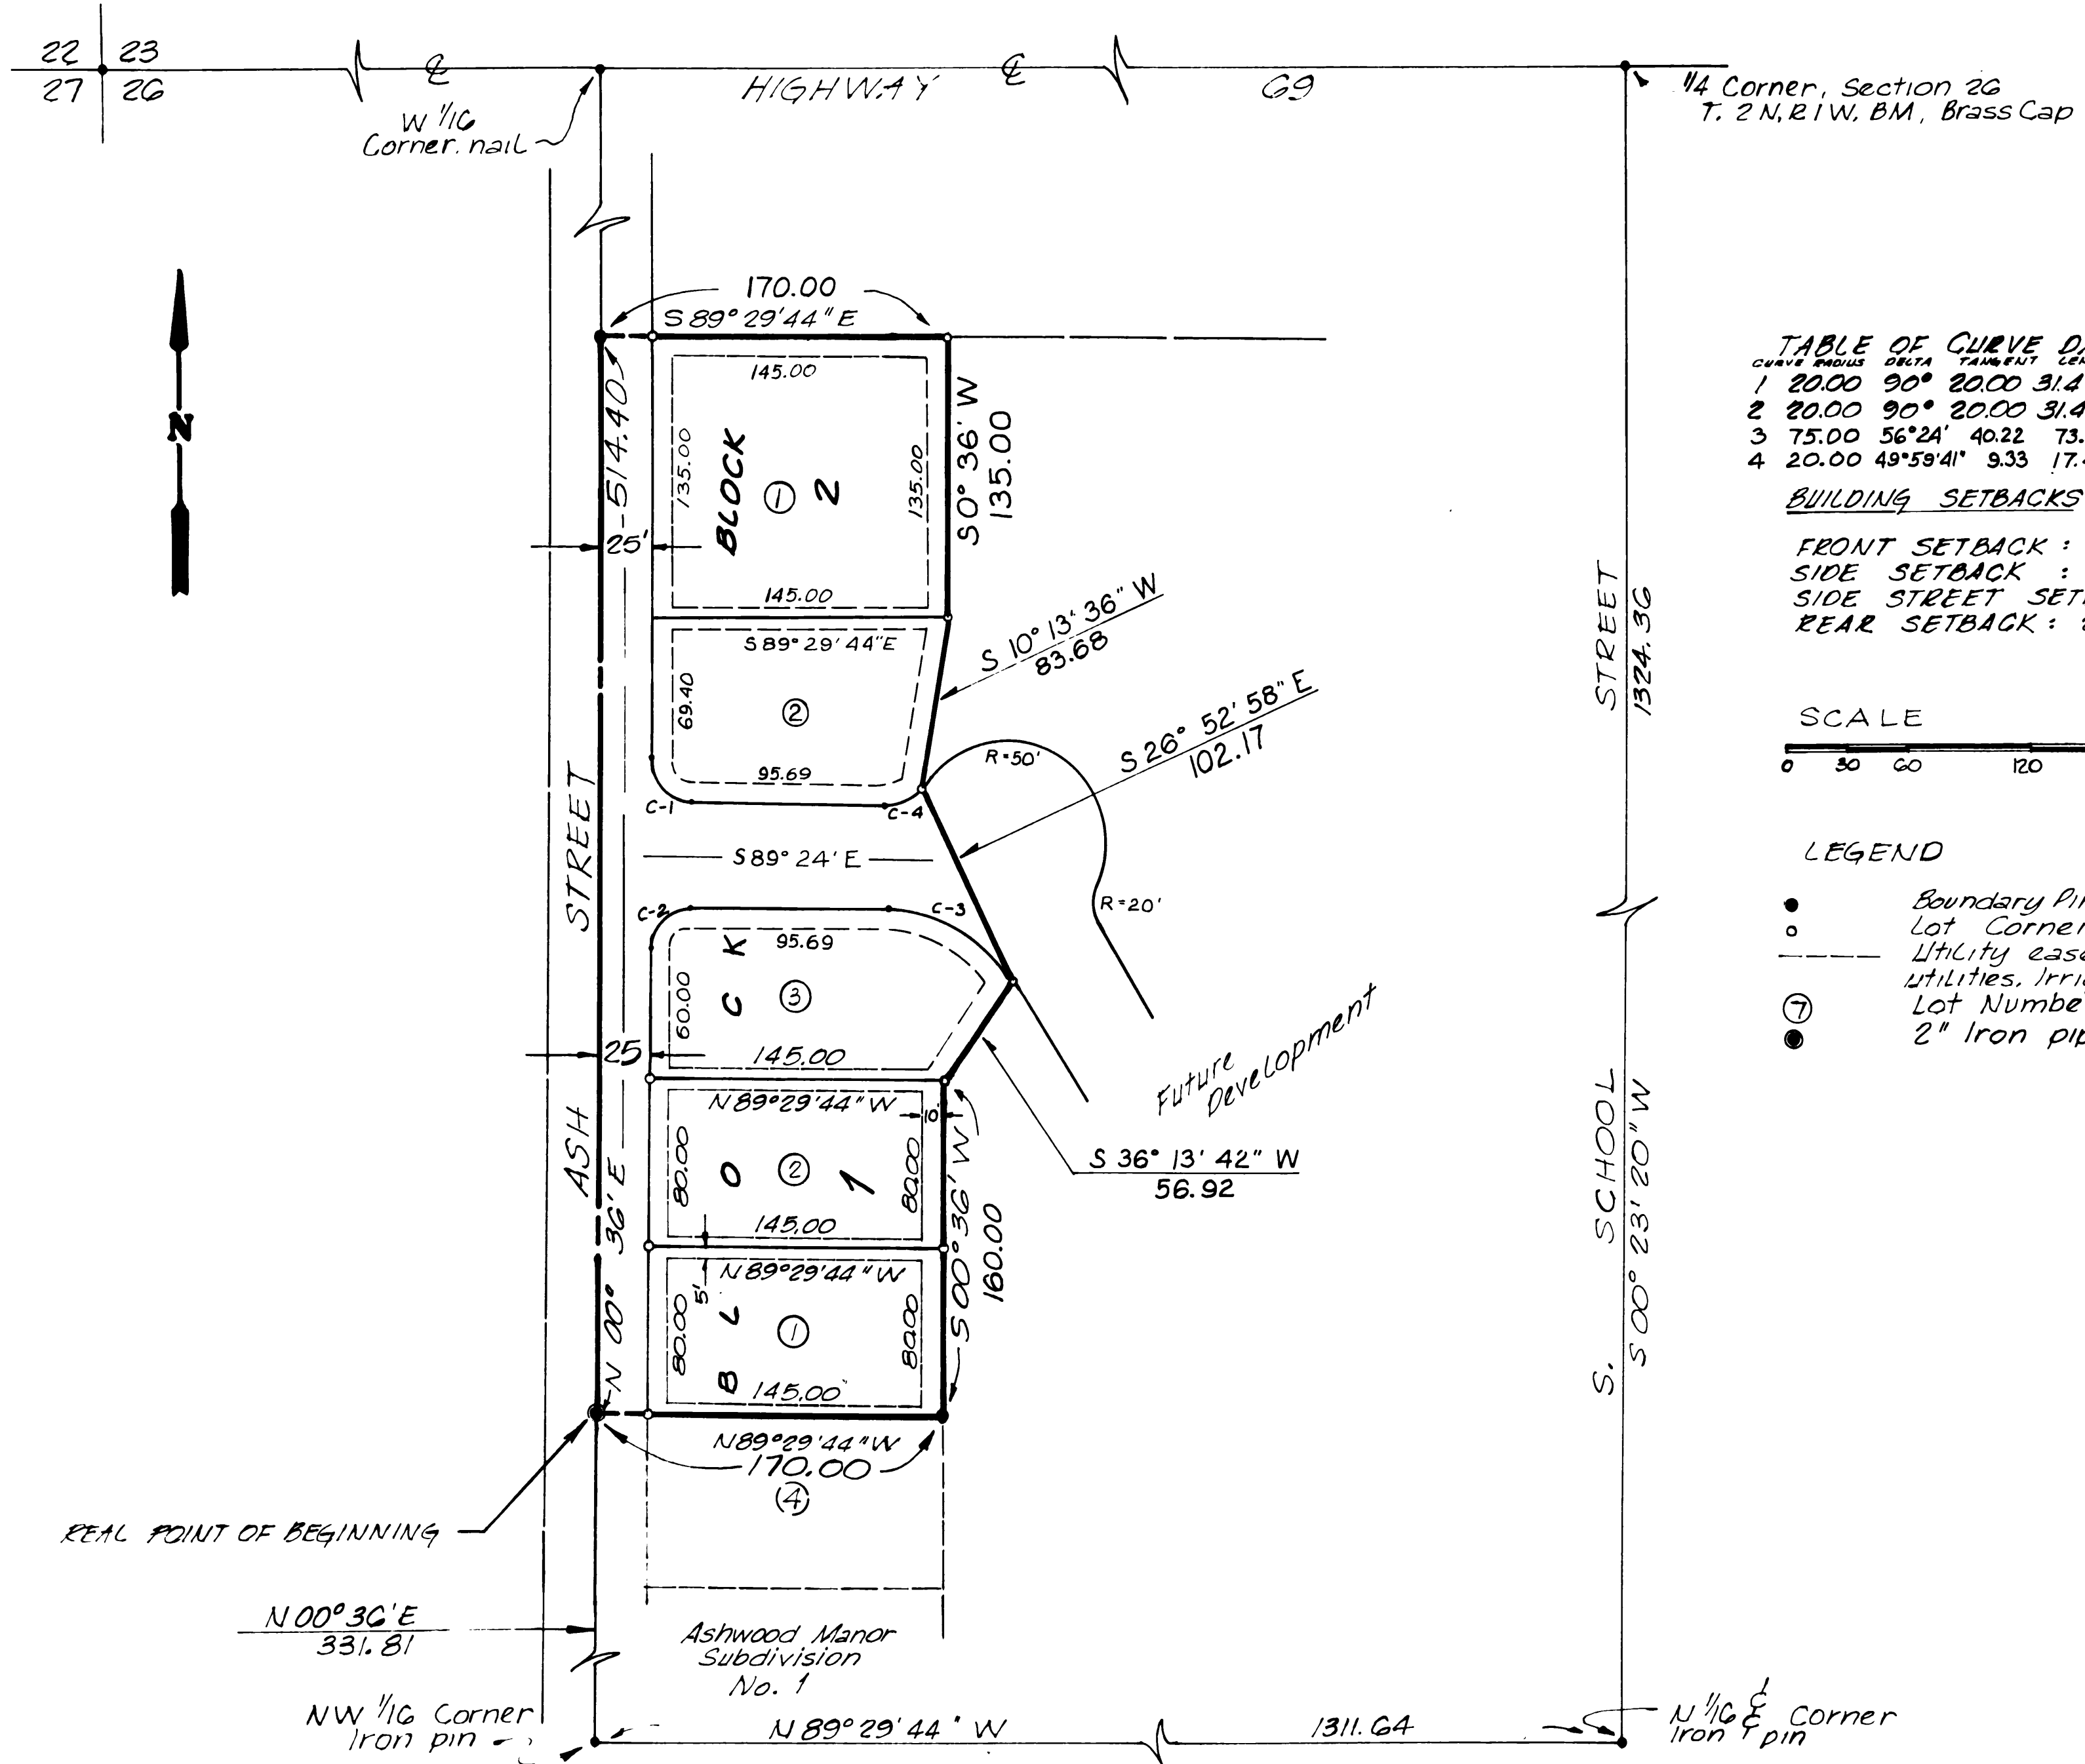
22 23
27 26

℄ HIGHWAY ℄ 69

W 1/16 Corner. nail

1/4 Corner, Section 26 T. 2 N, R 1 W, BM, Brass Cap

N

170.00
S 89° 29' 44" E
145.00
135.00
BLOCK 2
① 
135.00
S 0° 36' W 135.00
514.40
25'
145.00
S 89° 29' 44" E
69.40
②
95.69
S 10° 13' 36" W 83.68
S 26° 52' 58" E 102.17
R=50'
C-1
C-4
S 89° 24' E
C-2
C-3
R=20'
95.69
BLOCK 1
60.00
③
145.00
25
N 89°29'44" W
10
80.00
②
80.00
145.00
S 36° 13' 42" W 56.92
N 89°29'44" W
5'
80.00
①
80.00
145.00
S 00° 36' W 160.00
N 00° 36' E
ASH STREET
N 89°29'44" W
170.00
④

Future Development

REAL POINT OF BEGINNING

N 00° 36' E
331.81

Ashwood Manor Subdivision No. 1

NW 1/16 Corner Iron pin

N 89° 29' 44" W
1311.64

N 1/16 ℄ Corner Iron pin

S. SCHOOL STREET
S 00° 23' 20" W
1324.36

TABLE OF CURVE D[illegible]
| CURVE | RADIUS | DELTA | TANGENT | LEN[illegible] |
|---|---|---|---|---|
| 1 | 20.00 | 90° | 20.00 | 31.4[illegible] |
| 2 | 20.00 | 90° | 20.00 | 31.4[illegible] |
| 3 | 75.00 | 56°24' | 40.22 | 73.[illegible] |
| 4 | 20.00 | 49°59'41" | 9.33 | 17.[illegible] |

BUILDING SETBACKS

FRONT SETBACK : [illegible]
SIDE SETBACK : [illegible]
SIDE STREET SET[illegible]
REAR SETBACK : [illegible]

SCALE
0 30 60 120

LEGEND
Boundary Pi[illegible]
Lot Corne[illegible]
Utility ease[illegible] utilities, Irri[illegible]
⑦ Lot Numbe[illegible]
2" Iron pi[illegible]